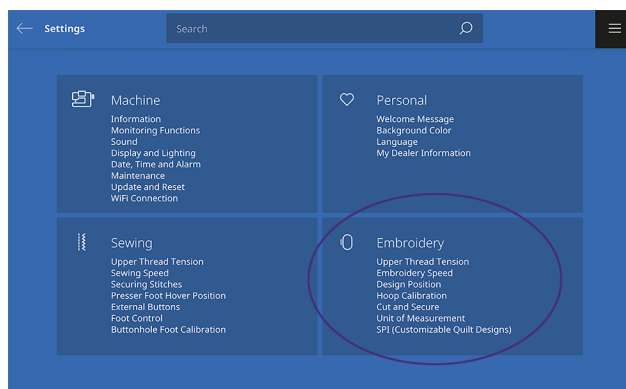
Settings

Search

Machine
Information
Monitoring Functions
Sound
Display and Lighting
Date, Time and Alarm
Maintenance
Update and Reset
WiFi Connection

Personal
Welcome Message
Background Color
Language
My Dealer Information

Sewing
Upper Thread Tension
Sewing Speed
Securing Stitches
Presser Foot Hover Position
External Buttons
Foot Control
Buttonhole Foot Calibration

Embroidery
Upper Thread Tension
Embroidery Speed
Design Position
Hoop Calibration
Cut and Secure
Unit of Measurement
SPI (Customizable Quilt Designs)